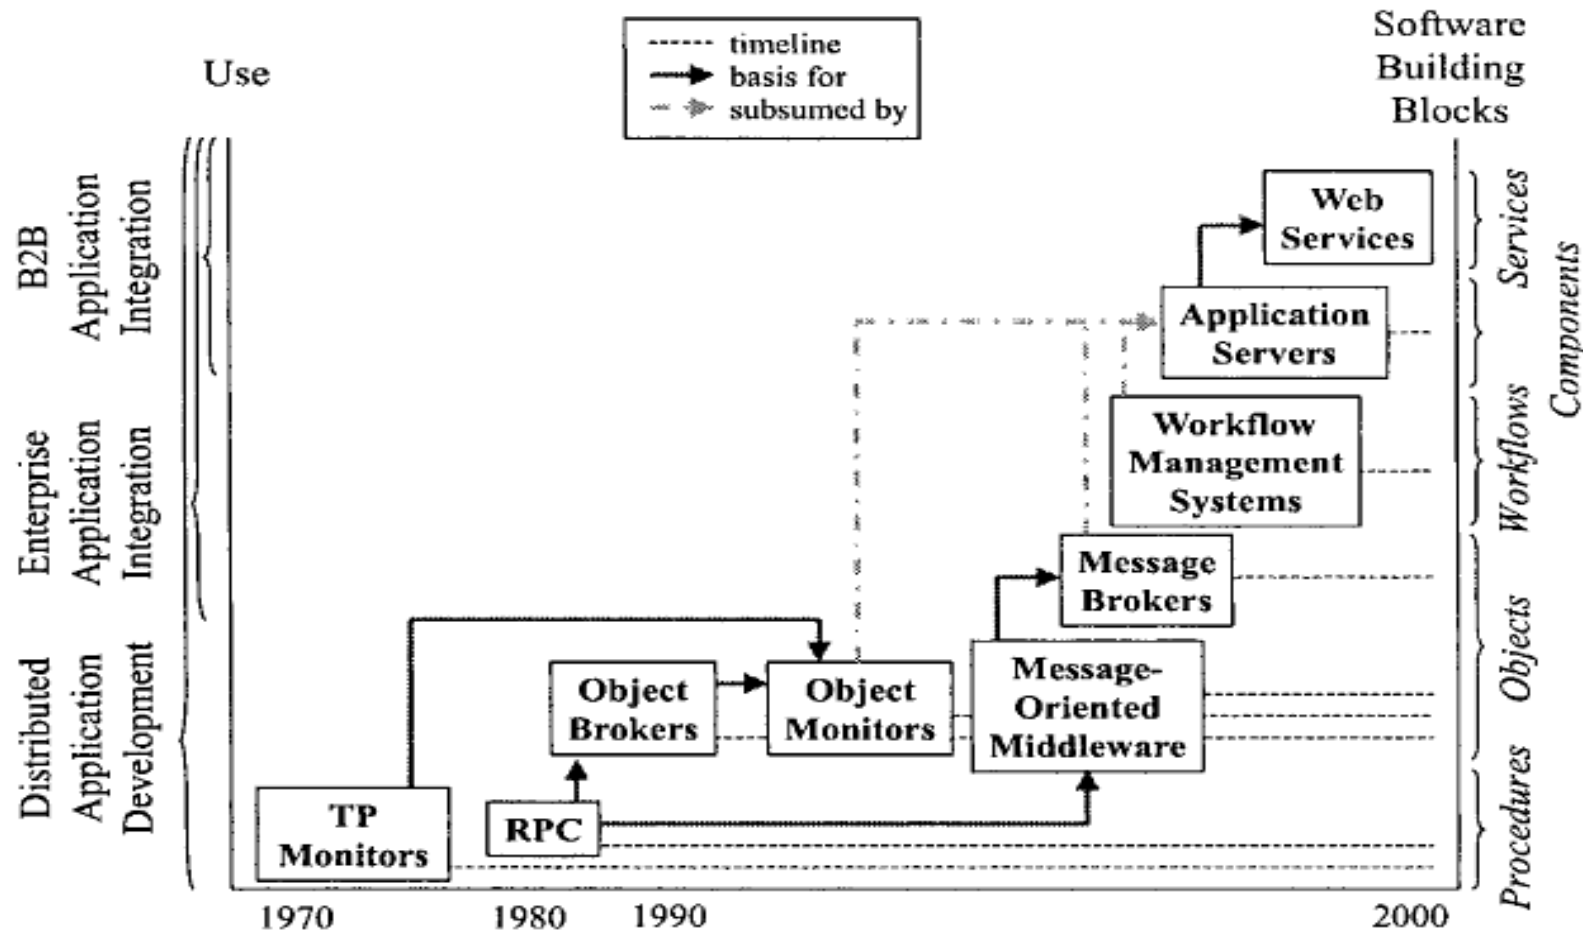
Use

timeline
basis for
subsumed by

Software Building Blocks

B2B Application Integration

Enterprise Application Integration

Distributed Application Development

Web Services

Application Servers

Workflow Management Systems

Message Brokers

Object Brokers

Object Monitors

Message-Oriented Middleware

TP Monitors

RPC

Services

Components

Workflows

Objects

Procedures

1970 1980 1990 2000